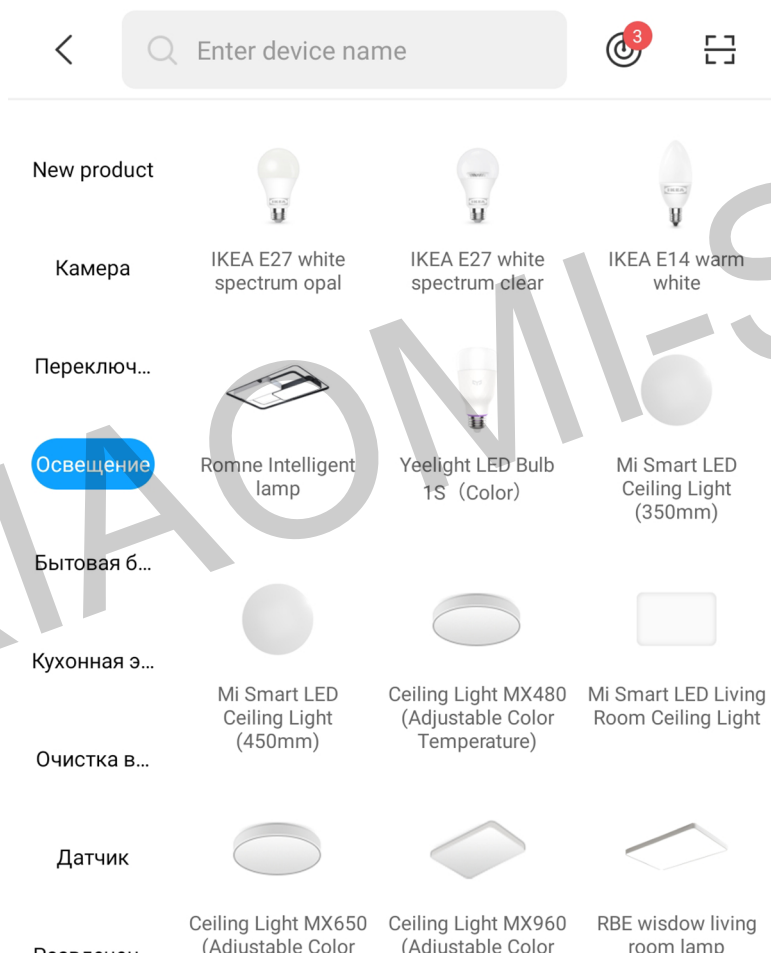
Enter device name

3

New product

Камера

Переключ...

Освещение

Бытовая б...

Кухонная э...

Очистка в...

Датчик

IKEA E27 white spectrum opal

IKEA E27 white spectrum clear

IKEA E14 warm white

Romne Intelligent lamp

Yeelight LED Bulb 1S（Color）

Mi Smart LED Ceiling Light (350mm)

Mi Smart LED Ceiling Light (450mm)

Ceiling Light MX480 (Adjustable Color Temperature)

Mi Smart LED Living Room Ceiling Light

Ceiling Light MX650 (Adjustable Color

Ceiling Light MX960 (Adjustable Color

RBE wisdow living room lamp

XIAOMI-S